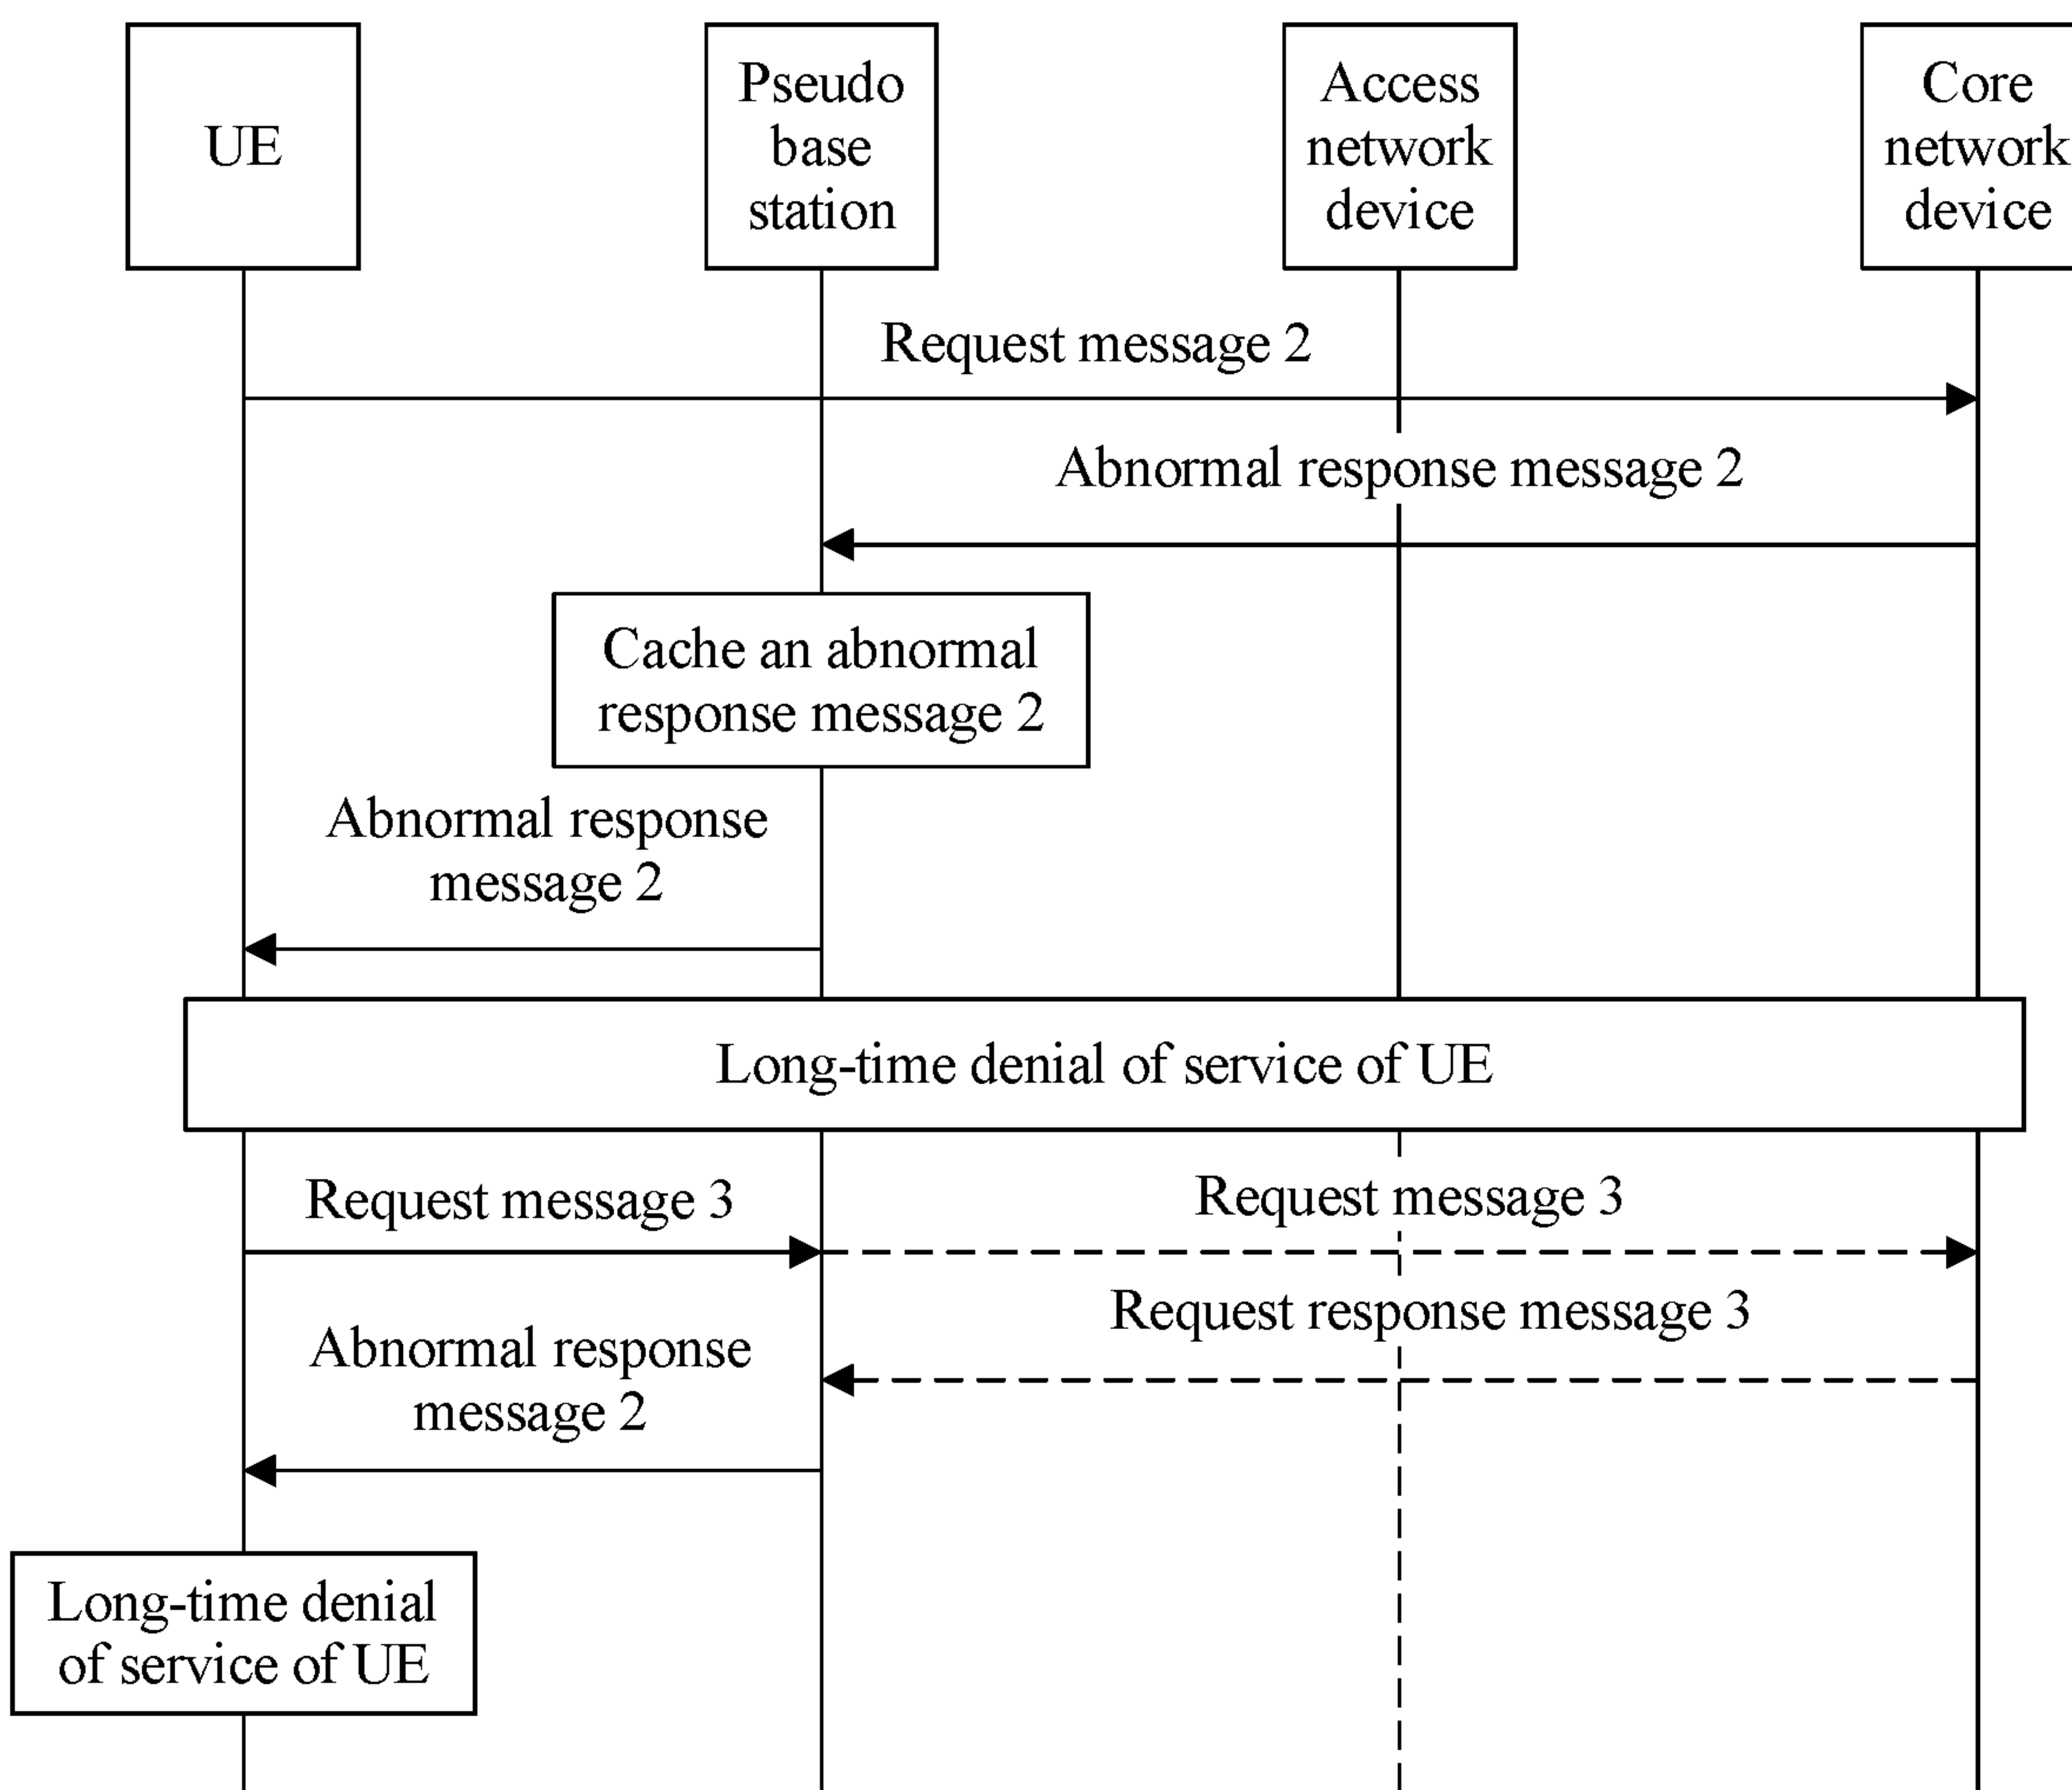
UE

Pseudo base station

Access network device

Core network device

Request message 2

Abnormal response message 2

Cache an abnormal response message 2

Abnormal response message 2

Long-time denial of service of UE

Request message 3

Request message 3

Request response message 3

Abnormal response message 2

Long-time denial of service of UE